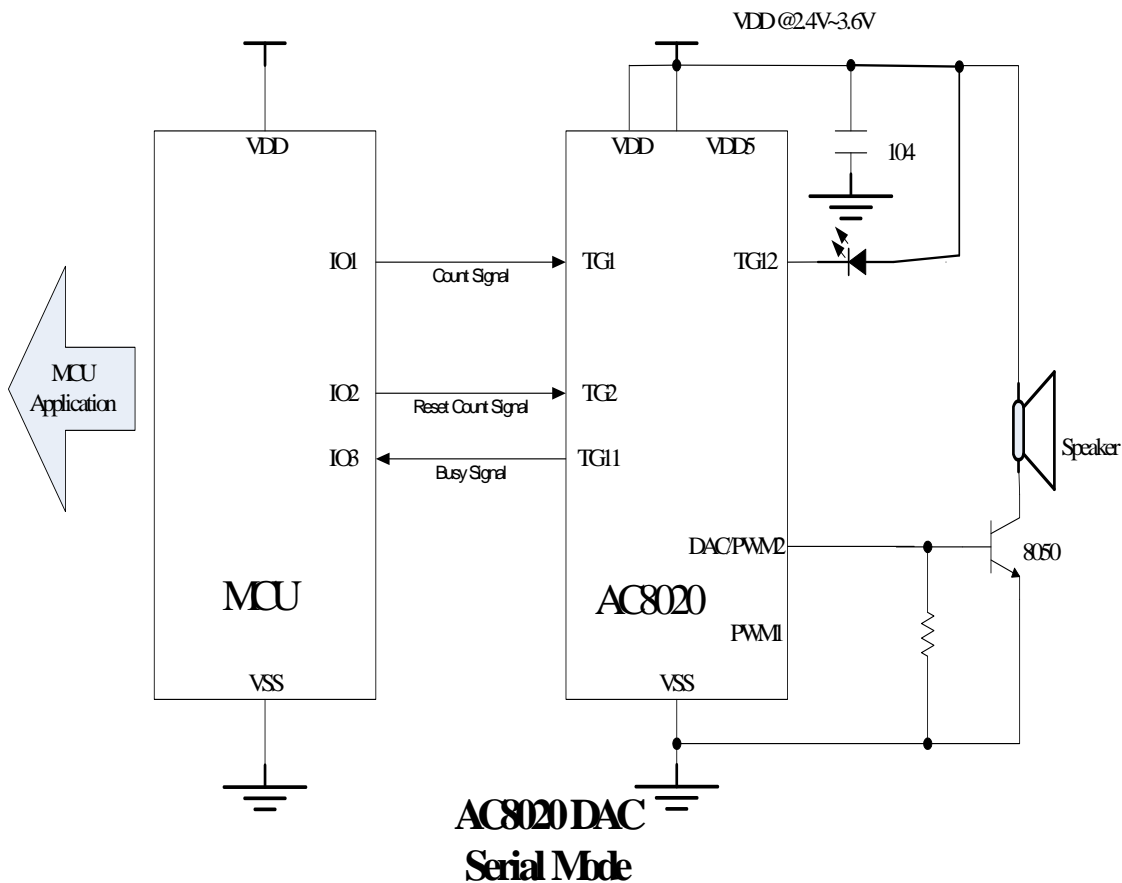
VDD @2.4V~3.6V

VDD

VDD

VDD5

104

MCU Application

IO1

Count Signal

TG1

TG12

IO2

Reset Count Signal

TG2

IO3

Busy Signal

TG11

Speaker

DAC/PWM2

8050

MCU

AC8020

PWM1

VSS

VSS

AC8020 DAC
Serial Mode